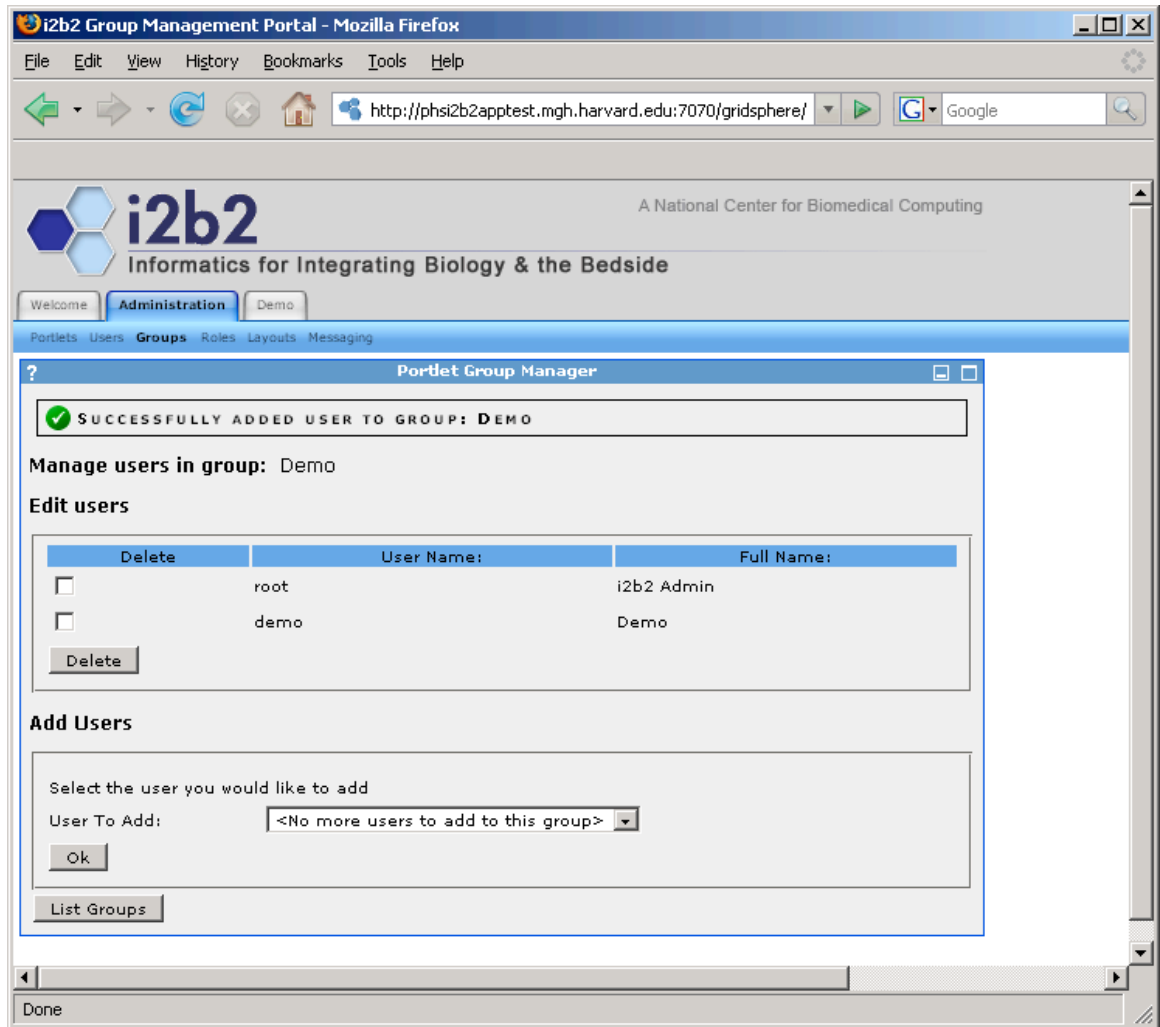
i2b2 Group Management Portal - Mozilla Firefox

File Edit View History Bookmarks Tools Help

http://phsi2b2apptest.mgh.harvard.edu:7070/gridsphere/

Google

i2b2

A National Center for Biomedical Computing

Informatics for Integrating Biology & the Bedside

Welcome Administration Demo

Portlets Users Groups Roles Layouts Messaging

?

Portlet Group Manager

SUCCESSFULLY ADDED USER TO GROUP: DEMO

Manage users in group: Demo

Edit users

| Delete | User Name: | Full Name: |
|---|---|---|
| ☐ | root | i2b2 Admin |
| ☐ | demo | Demo |

Delete

Add Users

Select the user you would like to add

User To Add: <No more users to add to this group>

Ok

List Groups

Done